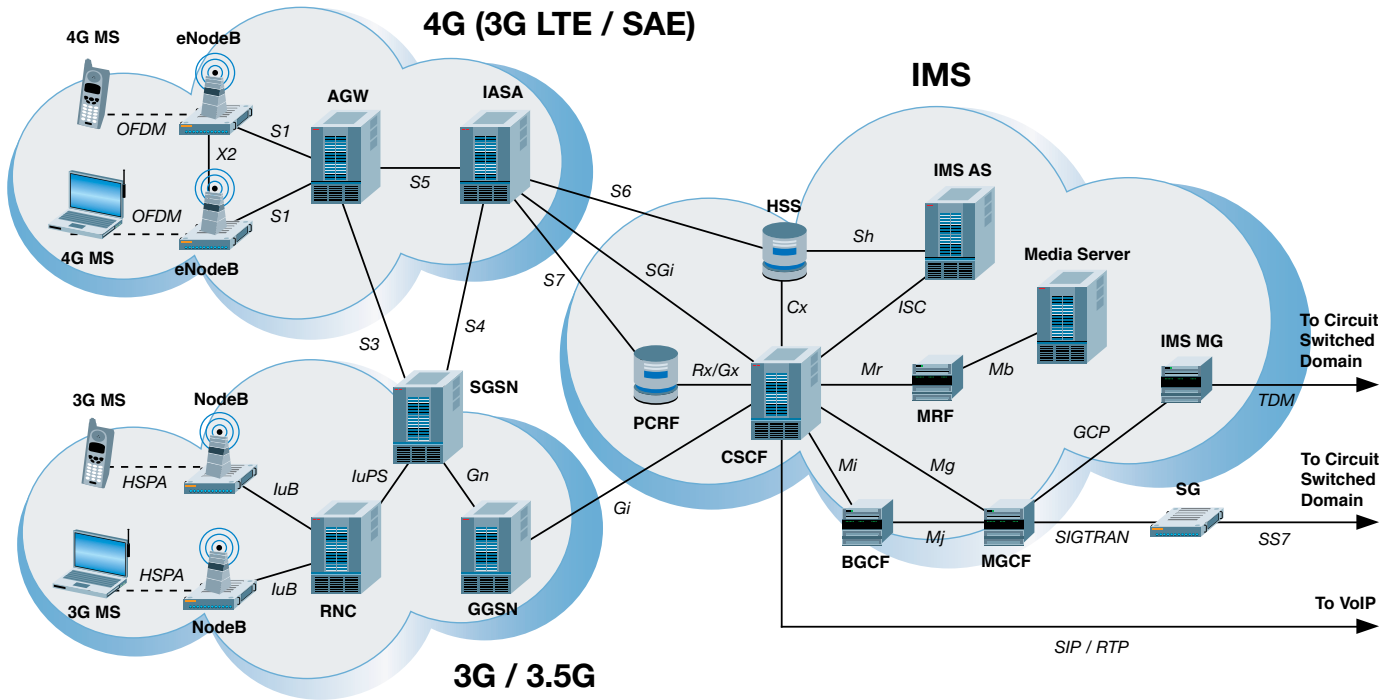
4G (3G LTE / SAE)

4G MS
eNodeB
OFDM
X2
OFDM
4G MS
eNodeB
S1
S1
AGW
S5
IASA
S6
S7
SGi
S3
S4

IMS

HSS
Sh
IMS AS
Media Server
Cx
ISC
PCRF
Rx/Gx
CSCF
Mr
MRF
Mb
IMS MG
To Circuit Switched Domain
TDM
GCP
Mi
Mg
BGCF
Mj
MGCF
SIGTRAN
SG
SS7
To Circuit Switched Domain
To VoIP
SIP / RTP

3G MS
NodeB
HSPA
IuB
SGSN
IuPS
Gn
Gi
HSPA
IuB
3G MS
NodeB
RNC
GGSN

3G / 3.5G